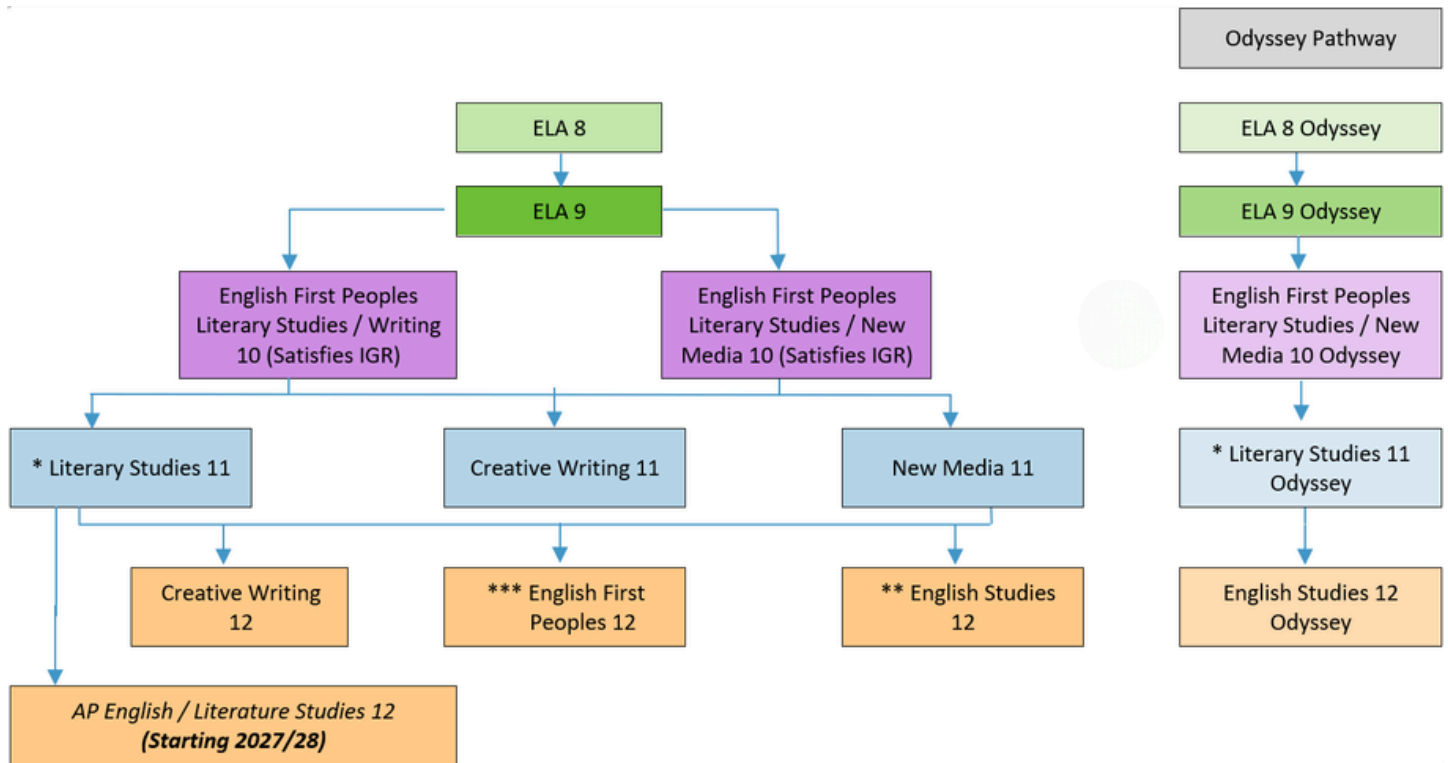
Odyssey Pathway

ELA 8

ELA 9

English First Peoples Literary Studies / Writing 10 (Satisfies IGR)

English First Peoples Literary Studies / New Media 10 (Satisfies IGR)

* Literary Studies 11

Creative Writing 11

New Media 11

Creative Writing 12

*** English First Peoples 12

** English Studies 12

AP English / Literature Studies 12
(Starting 2027/28)

ELA 8 Odyssey

ELA 9 Odyssey

English First Peoples Literary Studies / New Media 10 Odyssey

* Literary Studies 11 Odyssey

English Studies 12 Odyssey